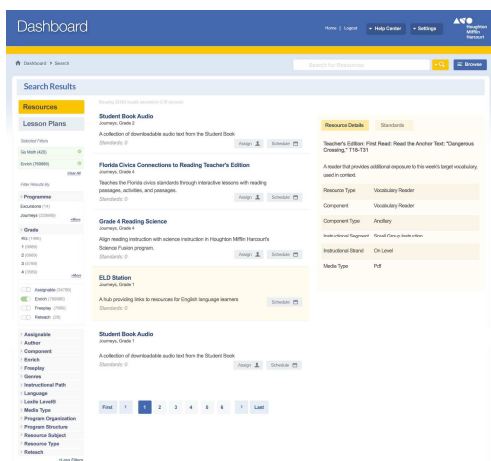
Dashboard

Home | Logout | Help Center | Settings

Houghton Mifflin Harcourt

Dashboard > Search

Search for Resources

Browse

Search Results

Resources

Lesson Plans

Selected Filters

Go Math (425)

Enrich (769880)

Clear All

Filter Results By

Programs

Escalations (74)

Journeys (339849)

+More

Grade

Pre (1490)

1 (3065)

2 (2963)

3 (3769)

4 (3580)

+More

Assignable (34780)

Enrich (769880)

Freeplay (7980)

Reteach (26)

Assignable

Author

Component

Enrich

Freeplay

Genres

Instructional Path

Language

Lexile Level®

Media Type

Program Organization

Program Structure

Resource Subject

Resource Type

Reteach

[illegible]

Showing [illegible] results

Student Book Audio

Journeys, Grade 2

A collection of downloadable audio text from the Student Book

Standards: 0

Assign | Schedule

Florida Civics Connections to Reading Teacher's Edition

Journeys, Grade 6

Teaches the Florida civics standards through interactive lessons with reading passages, activities, and passages.

Standards: 0

Assign | Schedule

Grade 4 Reading Science

Journeys, Grade 4

Align reading instruction with science instruction in Houghton Mifflin Harcourt's Science Fusion program.

Standards: 0

Assign | Schedule

ELD Station

Journeys, Grade 1

A hub providing links to resources for English language learners

Standards: 0

Schedule

Student Book Audio

Journeys, Grade 1

A collection of downloadable audio text from the Student Book

Standards: 0

Assign | Schedule

First | ‹ | 1 | 2 | 3 | 4 | 5 | 6 | › | Last

Resource Details | Standards

Teacher's Edition: First Read: Read the Anchor Text: "Dangerous Crossing," T16-T31

A reader that provides additional exposure to this week's target vocabulary, used in context.

| Resource Type | Vocabulary Reader |
|---|---|
| Component | Vocabulary Reader |
| Component Type | Ancillary |
| Instructional Segment | Small Group Instruction |
| Instructional Strand | On Level |
| Media Type | Pdf |